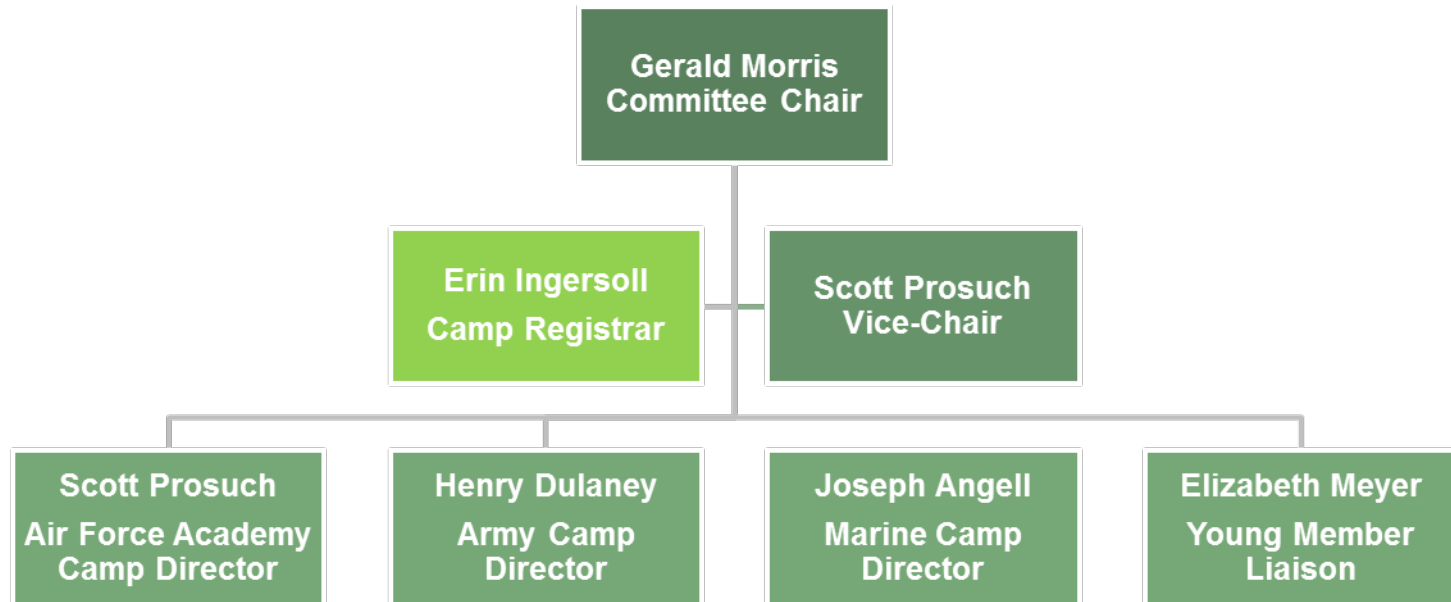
Gerald Morris
Committee Chair

Erin Ingersoll
Camp Registrar

Scott Prosuch
Vice-Chair

Scott Prosuch
Air Force Academy Camp Director

Henry Dulaney
Army Camp Director

Joseph Angell
Marine Camp Director

Elizabeth Meyer
Young Member Liaison